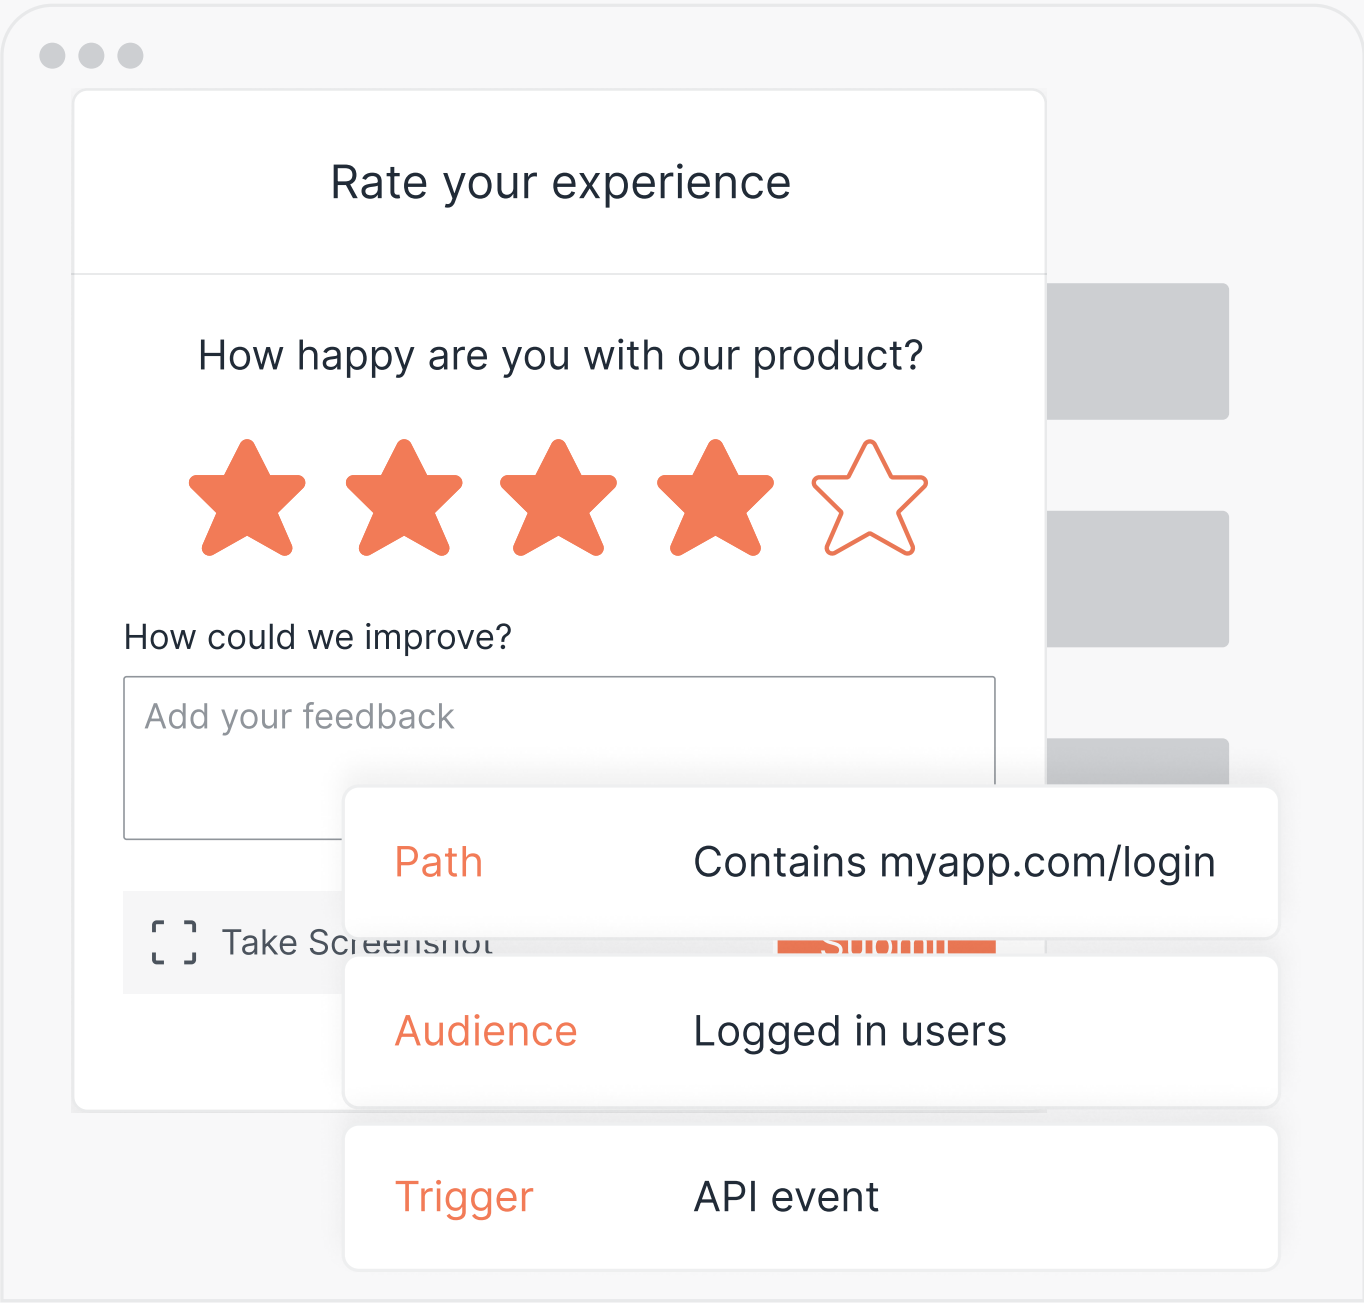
Rate your experience

How happy are you with our product?

How could we improve?

Add your feedback

Take Screenshot

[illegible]

| Path | Contains myapp.com/login |
|---|---|
| Audience | Logged in users |
| Trigger | API event |